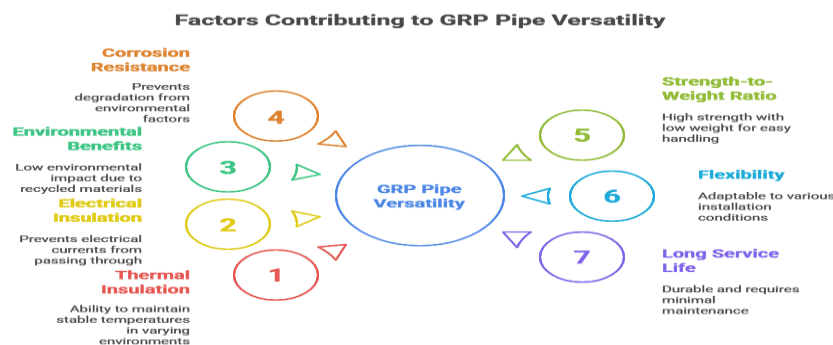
Factors Contributing to GRP Pipe Versatility

Corrosion Resistance

Prevents degradation from environmental factors

4

Environmental Benefits

Low environmental impact due to recycled materials

3

Electrical Insulation

Prevents electrical currents from passing through

2

Thermal Insulation

Ability to maintain stable temperatures in varying environments

1

GRP Pipe Versatility

Strength-to-Weight Ratio

High strength with low weight for easy handling

5

Flexibility

Adaptable to various installation conditions

6

Long Service Life

Durable and requires minimal maintenance

7